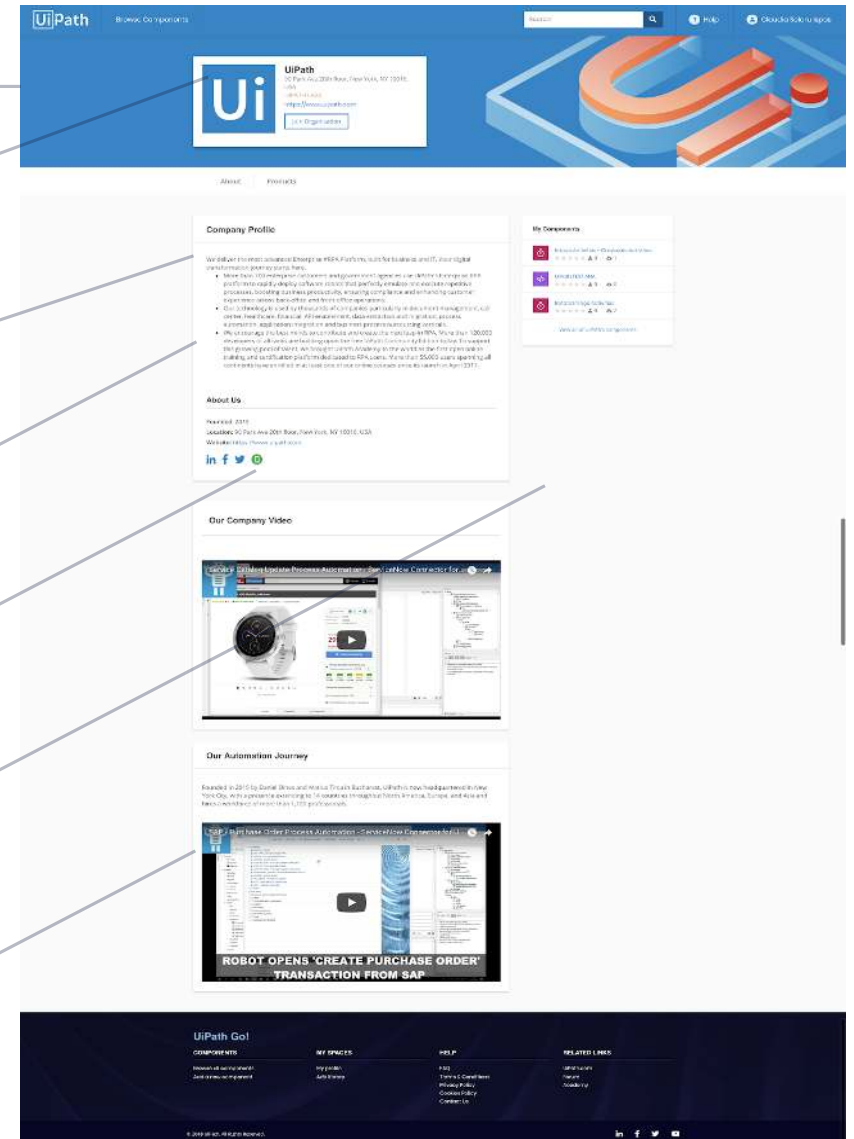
UiPath Browse Components

Search

Help Claudiu Sabo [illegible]

Ui

UiPath

90 Park Ave 20th floor, New York, NY 10016, USA

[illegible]

https://www.uipath.com

Edit Organization

About Products

Company Profile

We deliver the most advanced Enterprise RPA Platform, built for business and IT, to our digital transformation journey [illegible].

- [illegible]
- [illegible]
- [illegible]

About Us

Founded: 2015

Location: 90 Park Ave 20th floor, New York, NY 10016, USA

Website: https://www.uipath.com

in f

My Components

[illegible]

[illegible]

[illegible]

View all of UiPath's components

Our Company Video

ServiceNow - Update Process Automation - ServiceNow Connector for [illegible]

Our Automation Journey

Founded in 2015 by Daniel Dines and Marius Tirca in Bucharest, UiPath is now headquartered in New York City, with a presence extending to 14 countries throughout North America, Europe, and Asia and has a workforce of more than 1,100 professionals.

SAP - Purchase Order Process Automation - ServiceNow Connector for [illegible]

ROBOT OPENS 'CREATE PURCHASE ORDER' TRANSACTION FROM SAP

UiPath Go!

COMPONENTS

Browse all components

Add a new component

MY SPACES

My profile

Activity

HELP

FAQ

Terms & Conditions

Privacy Policy

Cookies Policy

Contact Us

RELATED LINKS

UiPath.com

Forum

Academy

© 2018 UiPath. All Rights Reserved.